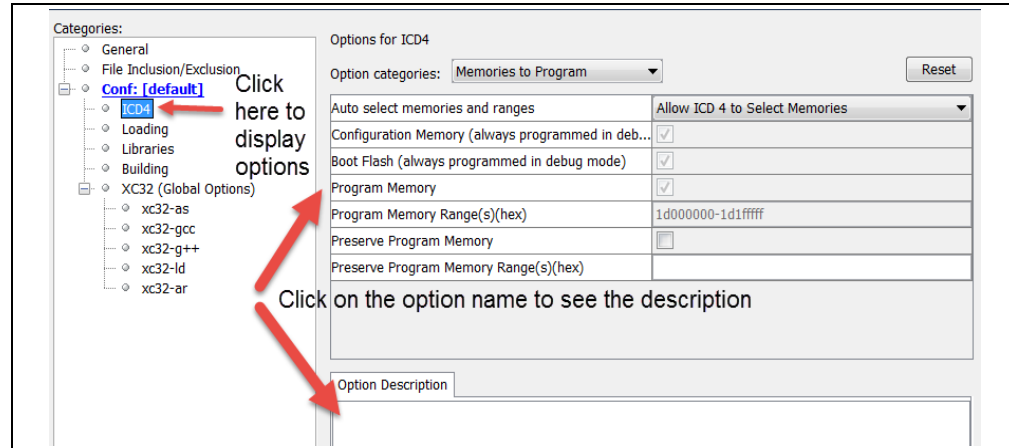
Categories:
General
File Inclusion/Exclusion
Conf: [default]
ICD4
Loading
Libraries
Building
XC32 (Global Options)
xc32-as
xc32-gcc
xc32-g++
xc32-ld
xc32-ar

Click here to display options

Options for ICD4

Option categories: Memories to Program

Reset

| | |
|---|---|
| Auto select memories and ranges | Allow ICD 4 to Select Memories |
| Configuration Memory (always programmed in deb... | |
| Boot Flash (always programmed in debug mode) | |
| Program Memory | |
| Program Memory Range(s)(hex) | 1d000000-1d1fffff |
| Preserve Program Memory | |
| Preserve Program Memory Range(s)(hex) | |

Click on the option name to see the description

Option Description